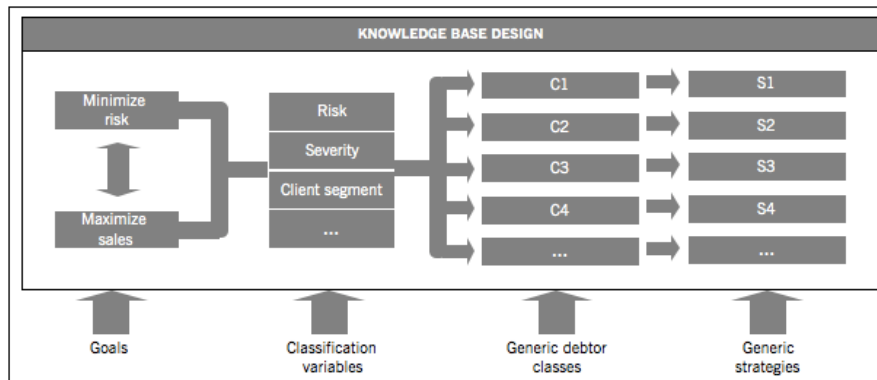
KNOWLEDGE BASE DESIGN

Minimize risk

Maximize sales

Risk

Severity

Client segment

...

C1

C2

C3

C4

...

S1

S2

S3

S4

...

Goals

Classification variables

Generic debtor classes

Generic strategies